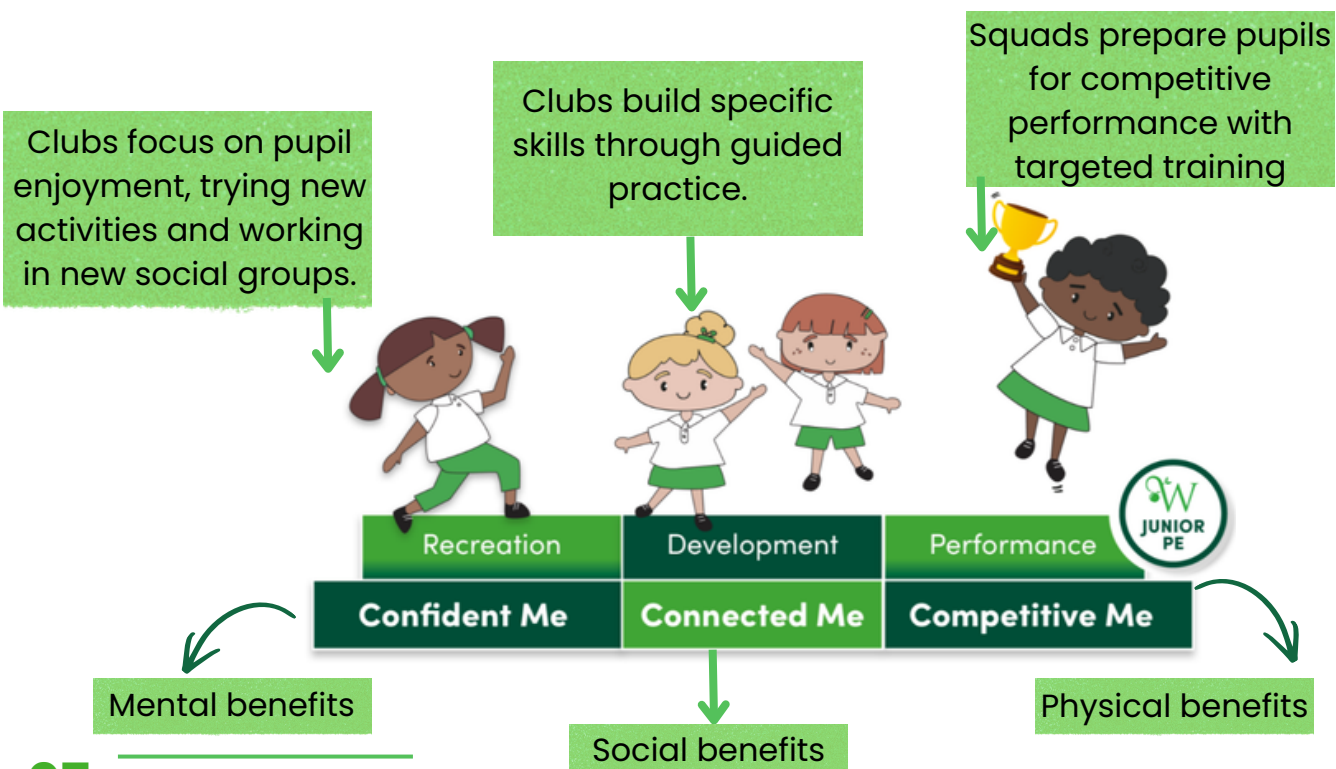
Clubs focus on pupil enjoyment, trying new activities and working in new social groups.

Clubs build specific skills through guided practice.

Squads prepare pupils for competitive performance with targeted training

W
JUNIOR PE

| Recreation | Development | Performance |
|---|---|---|
| Confident Me | Connected Me | Competitive Me |

Mental benefits

Social benefits

Physical benefits